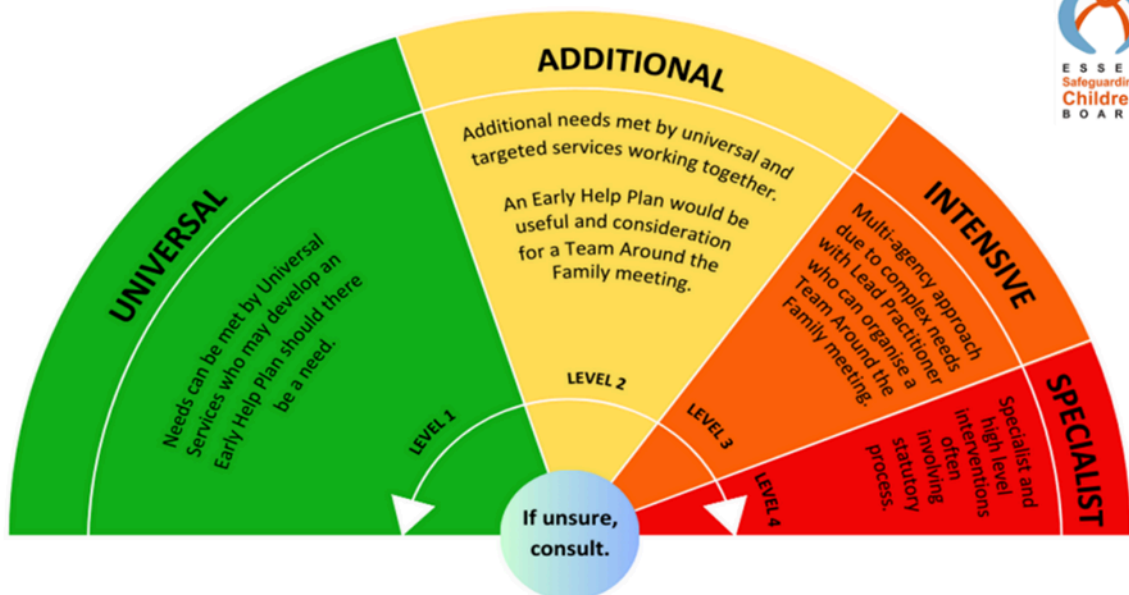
ADDITIONAL

Additional needs met by universal and targeted services working together.

An Early Help Plan would be useful and consideration for a Team Around the Family meeting.

UNIVERSAL

Needs can be met by Universal Services who may develop an Early Help Plan should there be a need.

INTENSIVE

Multi-agency approach due to complex needs with Lead Practitioner who can organise a Team Around the Family meeting.

SPECIALIST

Specialist and high level interventions often involving statutory process.

LEVEL 1

LEVEL 2

LEVEL 3

LEVEL 4

If unsure, consult.

ESSE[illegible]
Safeguardin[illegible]
Childre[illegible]
BOAR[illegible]